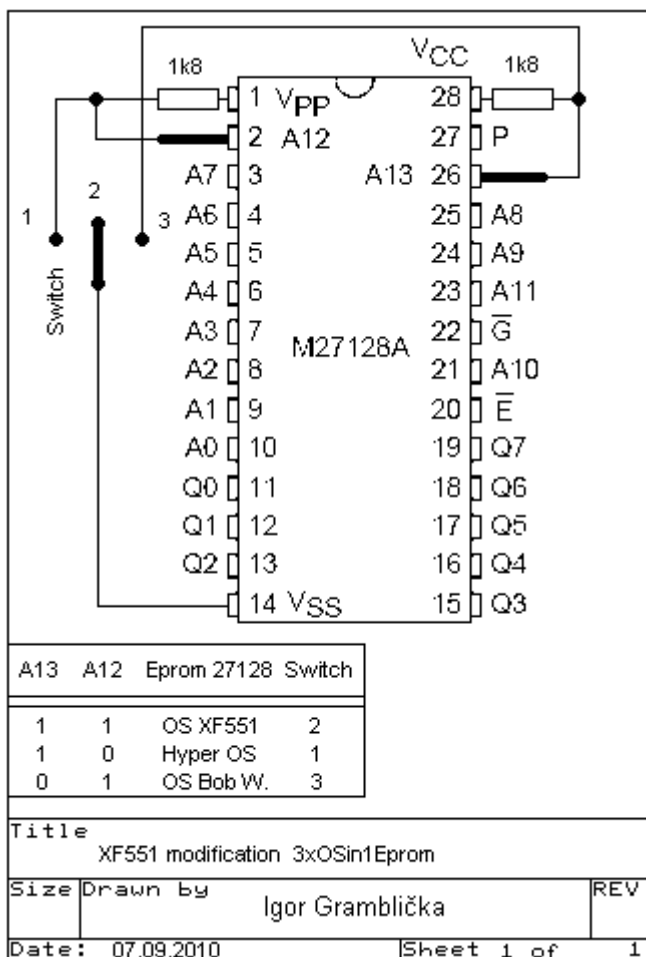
1k8
$V_{CC}$
1k8
1 $V_{PP}$
28
2 A12
27 P
A7 3
A13 26
1
2
3
A6 4
25 A8
A5 5
24 A9
Switch
A4 6
23 A11
A3 7
22 $\overline{G}$
M27128A
A2 8
21 A10
A1 9
20 $\overline{E}$
A0 10
19 Q7
Q0 11
18 Q6
Q1 12
17 Q5
Q2 13
16 Q4
14 $V_{SS}$
15 Q3

| A13 | A12 | Eprom 27128 | Switch |
|---|---|---|---|
| 1 | 1 | OS XF551 | 2 |
| 1 | 0 | Hyper OS | 1 |
| 0 | 1 | OS Bob W. | 3 |

Title
XF551 modification 3xOSin1Eprom
Size Drawn by
Igor Gramblička
REV
Date: 07.09.2010
Sheet 1 of 1